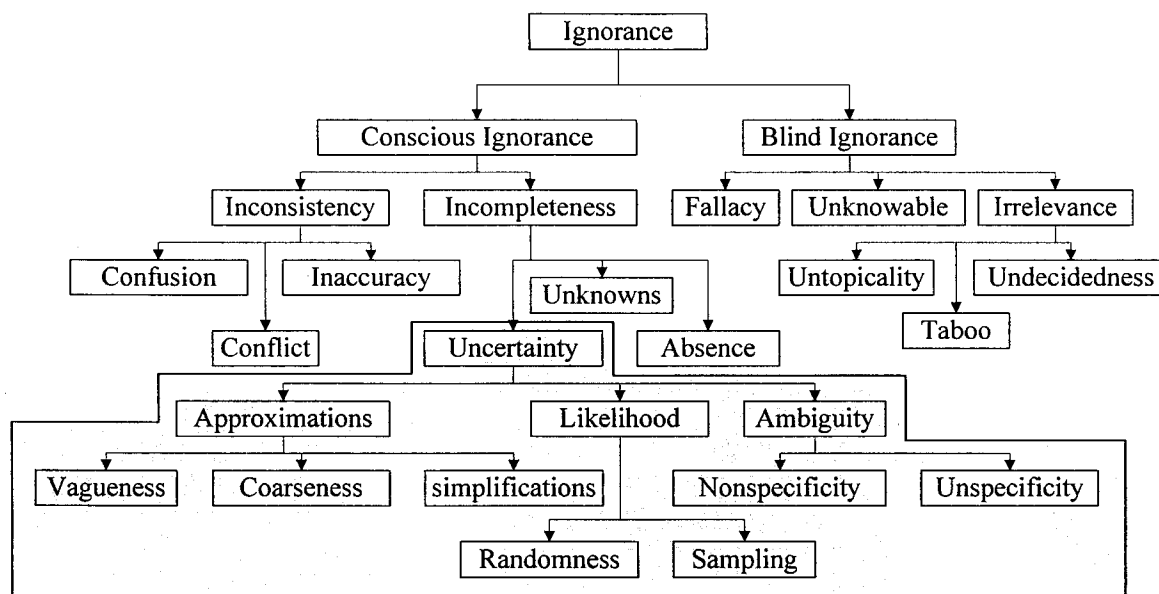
Ignorance

Conscious Ignorance

Blind Ignorance

Inconsistency

Incompleteness

Fallacy

Unknowable

Irrelevance

Confusion

Inaccuracy

Unknowns

Untopicality

Undecidedness

Conflict

Uncertainty

Absence

Taboo

Approximations

Likelihood

Ambiguity

Vagueness

Coarseness

simplifications

Nonspecificity

Unspecificity

Randomness

Sampling